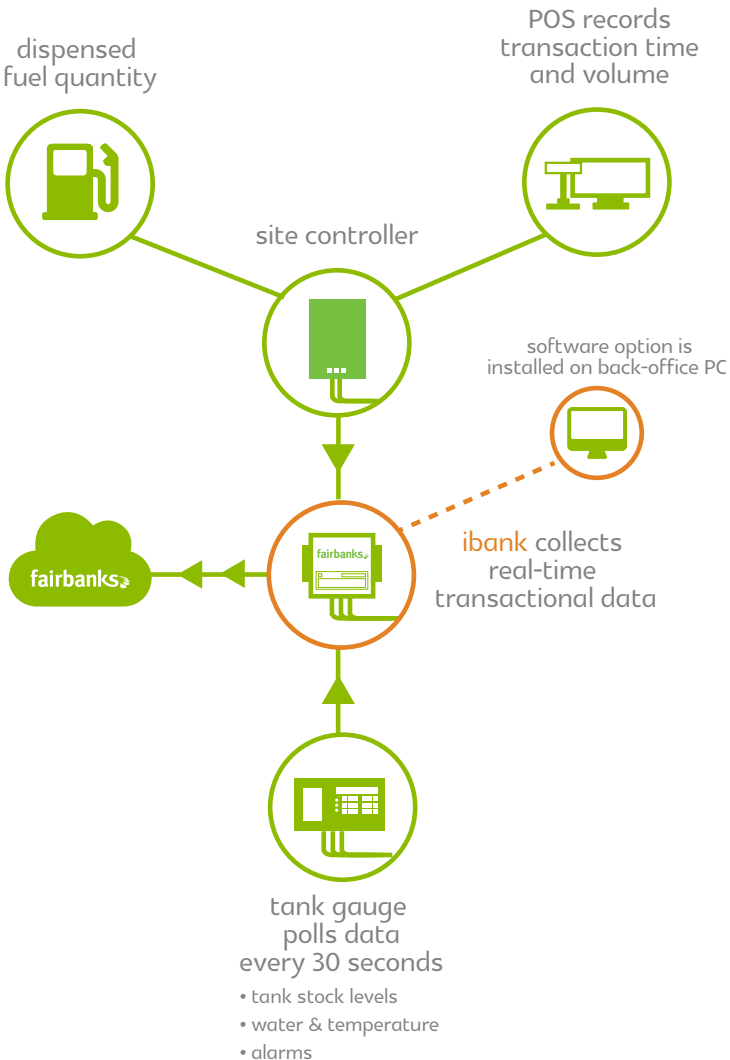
dispensed fuel quantity

POS records transaction time and volume

site controller

software option is installed on back-office PC

fairbanks

fairbanks

ibank collects real-time transactional data

tank gauge polls data every 30 seconds

• tank stock levels
• water & temperature
• alarms